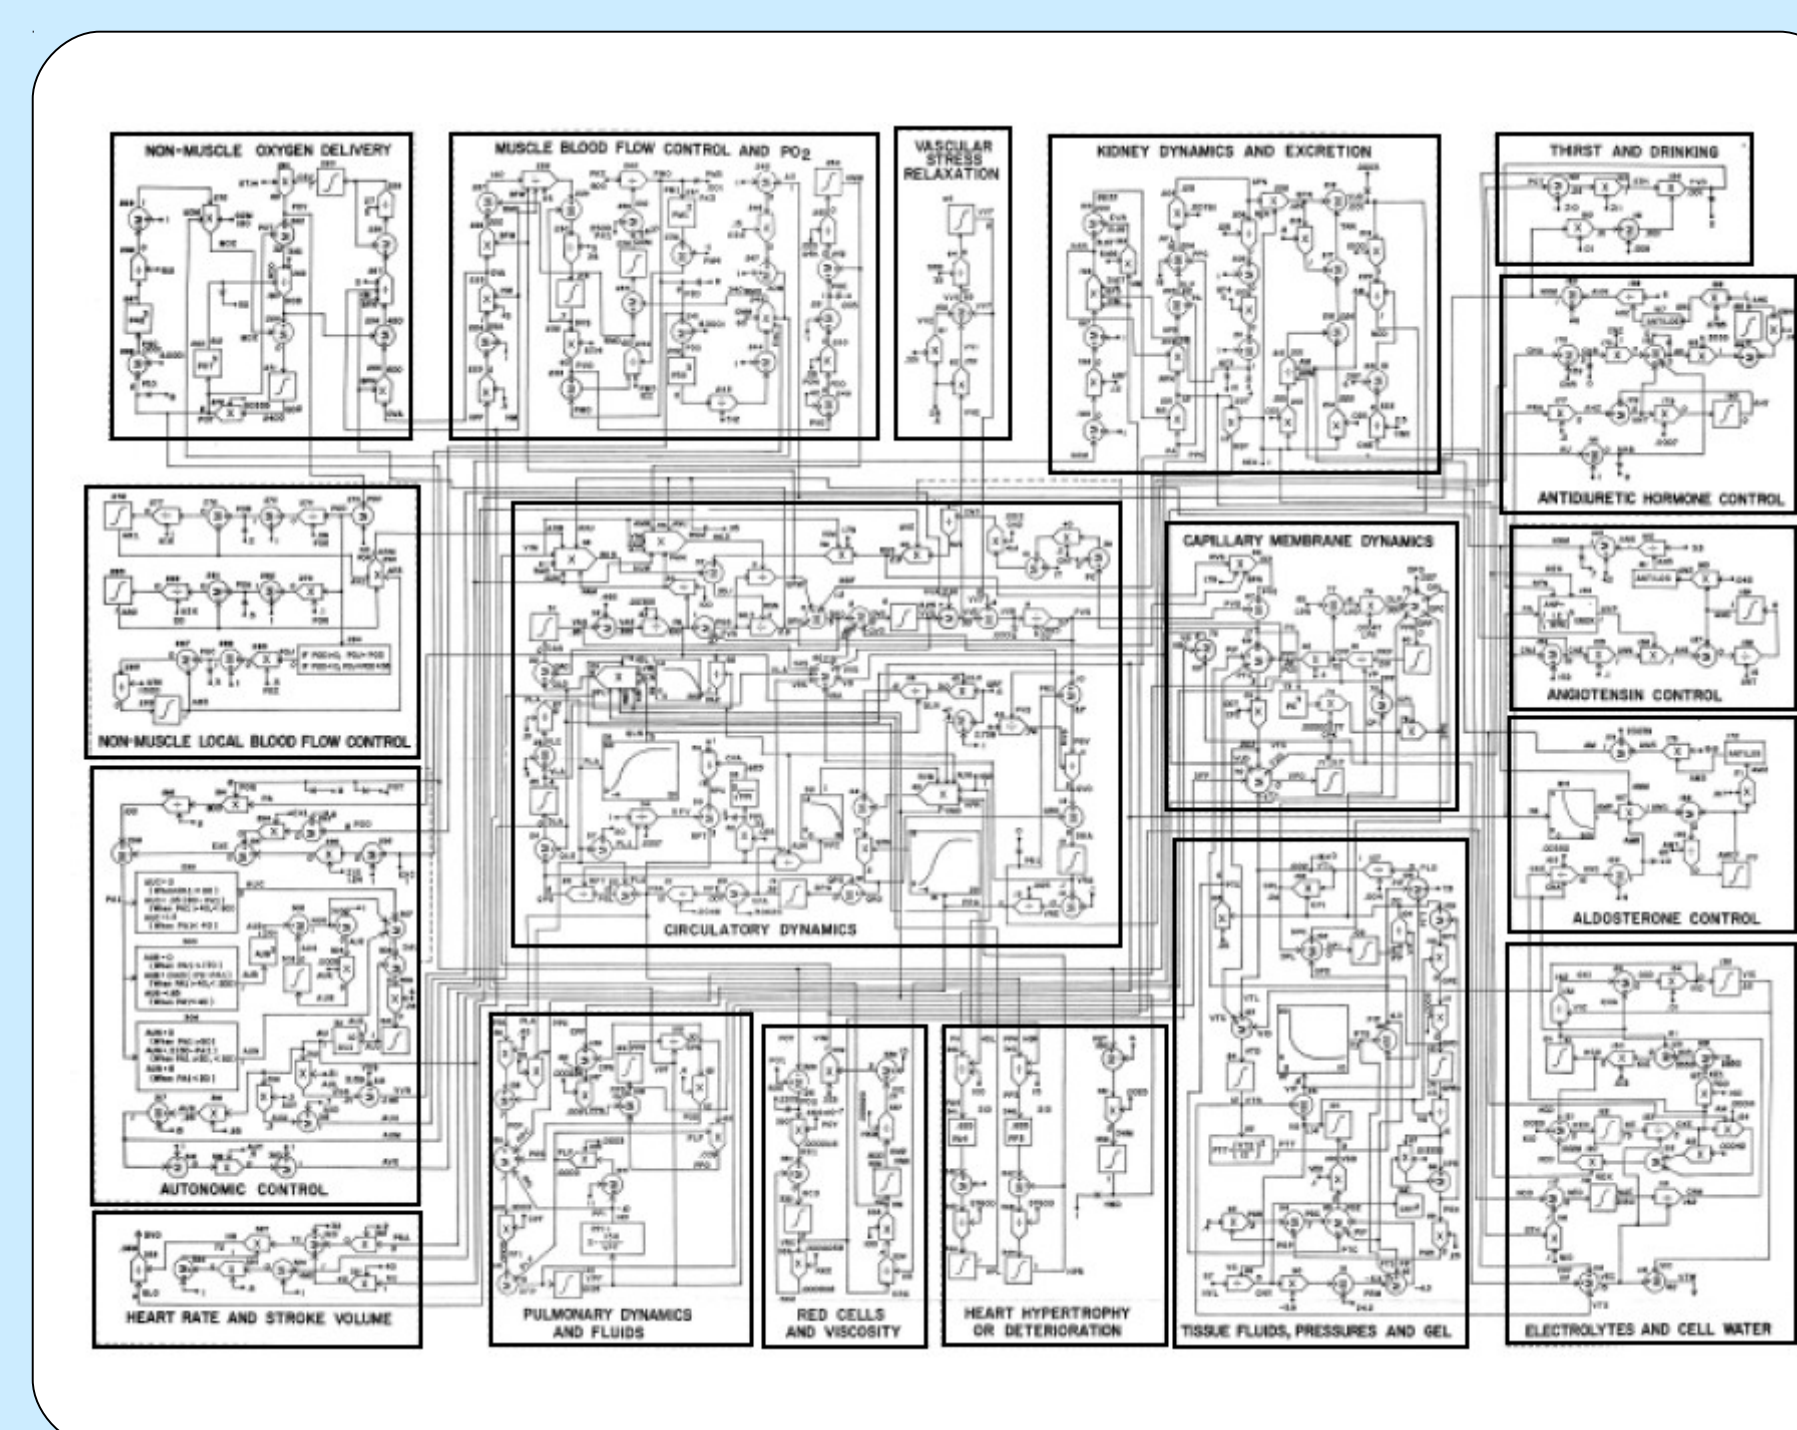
NON-MUSCLE OXYGEN DELIVERY

MUSCLE BLOOD FLOW CONTROL AND $PO_2$

VASCULAR STRESS RELAXATION

KIDNEY DYNAMICS AND EXCRETION

THIRST AND DRINKING

ANTIDIURETIC HORMONE CONTROL

NON-MUSCLE LOCAL BLOOD FLOW CONTROL

CIRCULATORY DYNAMICS

CAPILLARY MEMBRANE DYNAMICS

ANGIOTENSIN CONTROL

ALDOSTERONE CONTROL

AUTONOMIC CONTROL

HEART RATE AND STROKE VOLUME

PULMONARY DYNAMICS AND FLUIDS

RED CELLS AND VISCOSITY

HEART HYPERTROPHY OR DETERIORATION

TISSUE FLUIDS, PRESSURES AND GEL

ELECTROLYTES AND CELL WATER